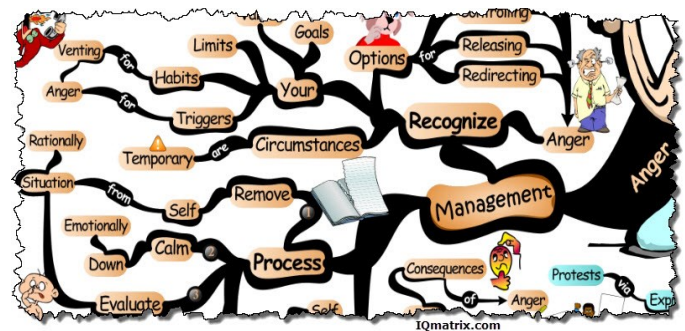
Venting
for
Anger
for
Habits
Limits
Goals
Triggers
Your
Options
for
Controlling
Releasing
Redirecting
Recognize
Anger
Rationally
Temporary
are
Circumstances
Situation
from
Self
Remove
Management
Anger
Emotionally
Calm
Down
Process
Consequences
of
Anger
Protests
via
Exp
Evaluate
Self
IQmatrix.com